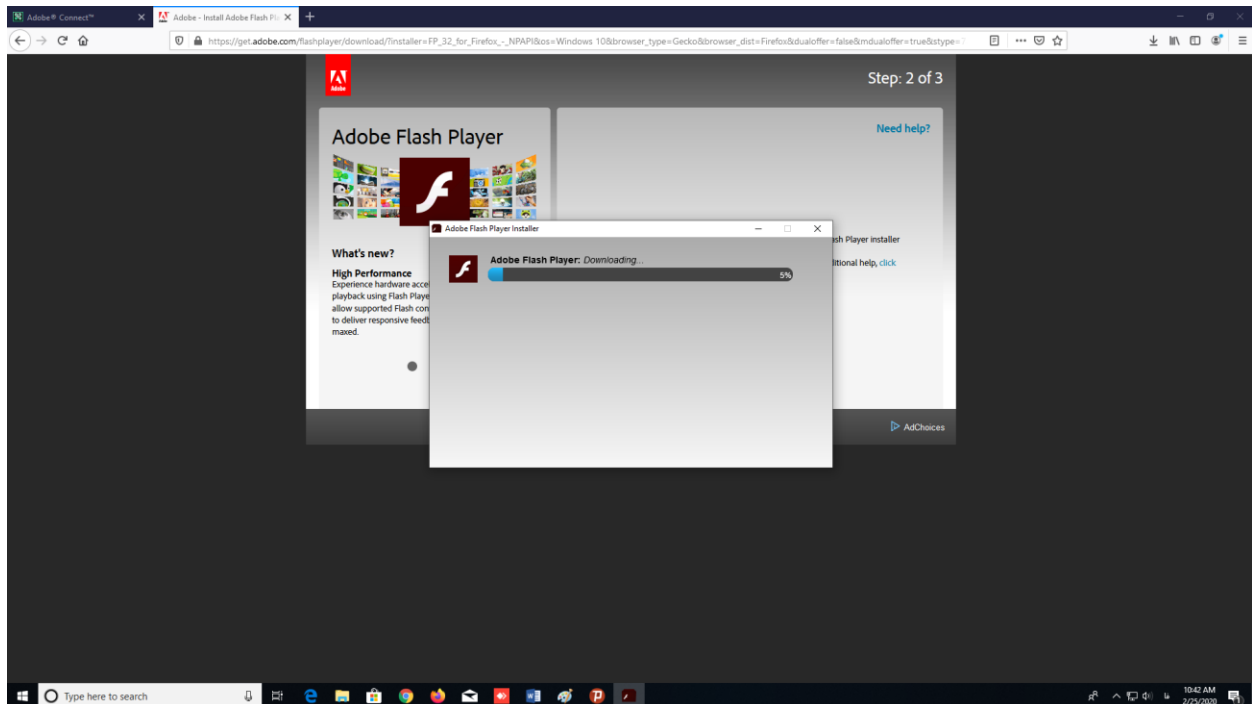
Adobe® Connect™
Adobe - Install Adobe Flash Pla
https://get.adobe.com/flashplayer/download/?installer=FP_32_for_Firefox_-_NPAPI&os=Windows 10&browser_type=Gecko&browser_dist=Firefox&dualoffer=false&mdualoffer=true&stype=

Adobe

Step: 2 of 3

Adobe Flash Player

Need help?

What's new?

High Performance
Experience hardware accel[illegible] playback using Flash Playe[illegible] allow supported Flash con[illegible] to deliver responsive feedb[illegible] maxed.

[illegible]sh Player installer

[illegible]ditional help, click

Adobe Flash Player Installer

Adobe Flash Player: Downloading...

5%

AdChoices

Type here to search

10:42 AM
2/25/2020